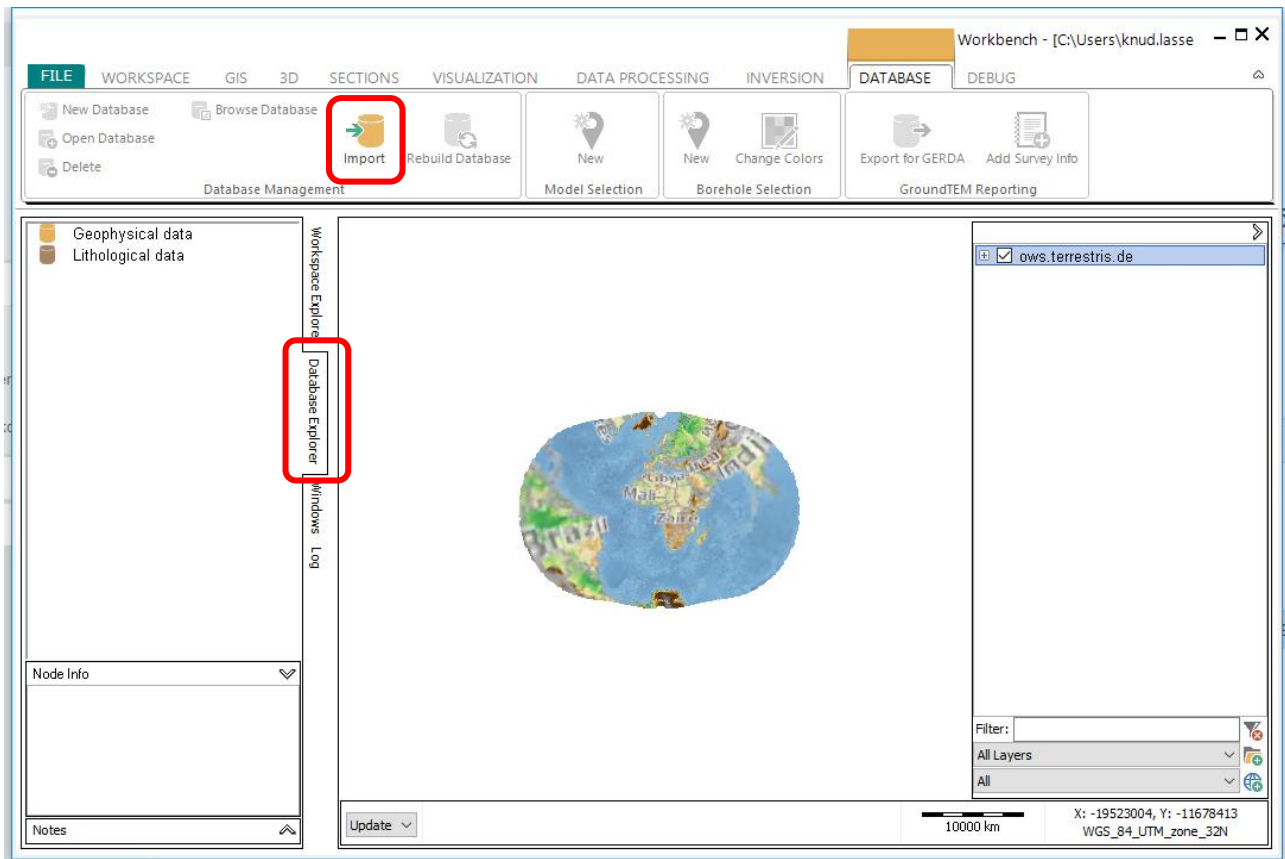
Workbench - [C:\Users\knud.lasse

FILE WORKSPACE GIS 3D SECTIONS VISUALIZATION DATA PROCESSING INVERSION DATABASE DEBUG

New Database
Open Database
Delete
Browse Database
Import
Rebuild Database
Database Management

New
Model Selection

New
Change Colors
Borehole Selection

Export for GERDA
Add Survey Info
GroundTEM Reporting

Geophysical data
Lithological data

Workspace Explorer
Database Explorer
Windows
Log

Node Info

Notes

Libya
India
Mali
Zaire
Brazil

ows.terrestris.de

Filter:
All Layers
All

Update

10000 km

X: -19523004, Y: -11678413
WGS_84_UTM_zone_32N